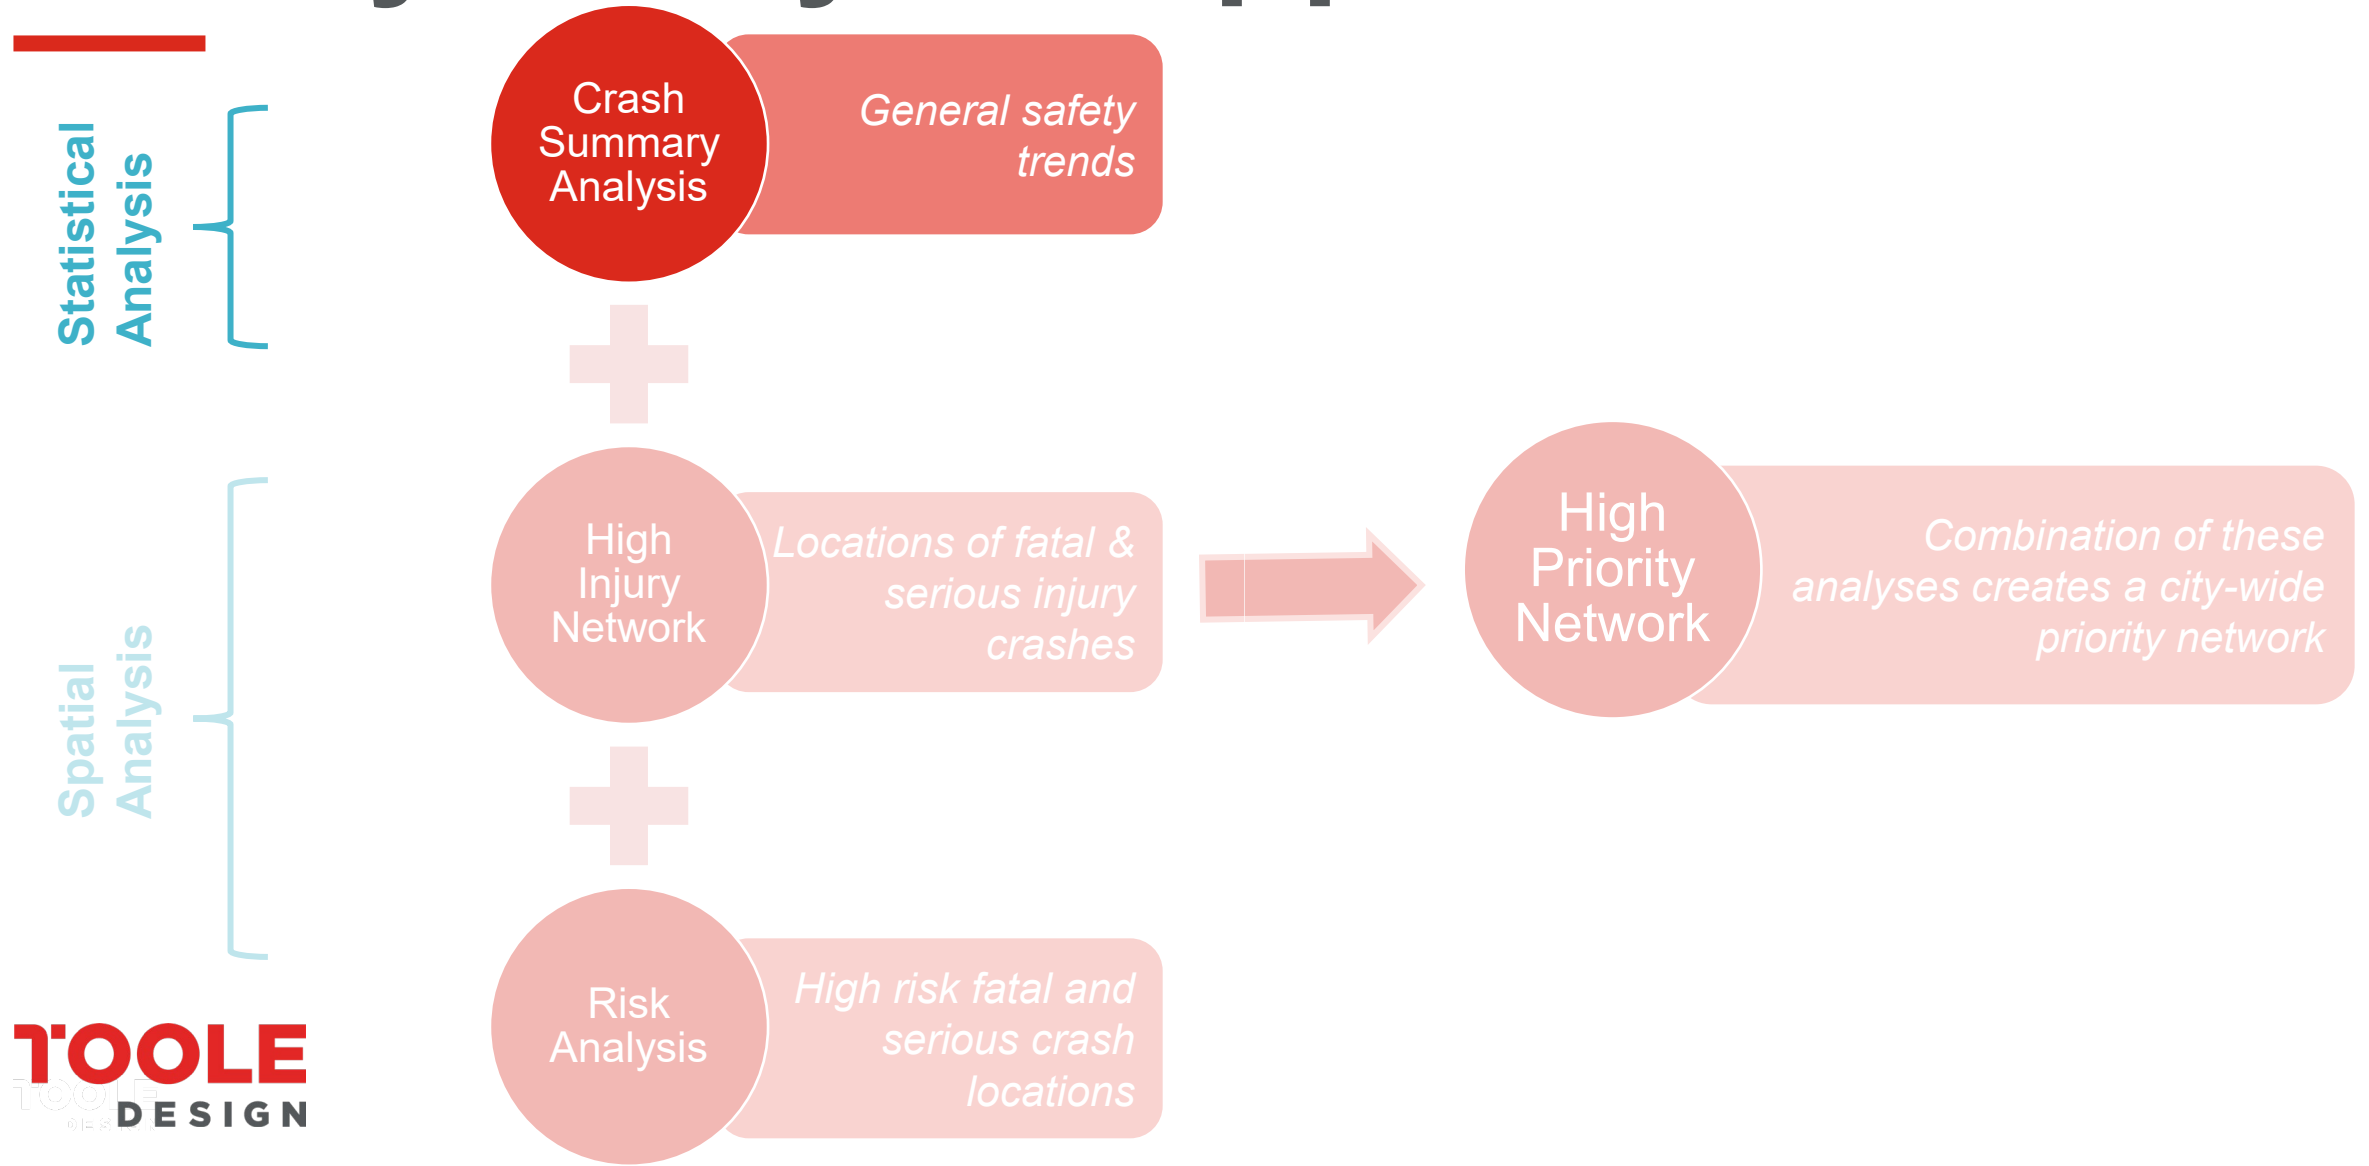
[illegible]

Statistical Analysis

Spatial Analysis

Crash Summary Analysis

General safety trends

High Injury Network

Locations of fatal & serious injury crashes

Risk Analysis

High risk fatal and serious crash locations

High Priority Network

Combination of these analyses creates a city-wide priority network

TOOLE DESIGN